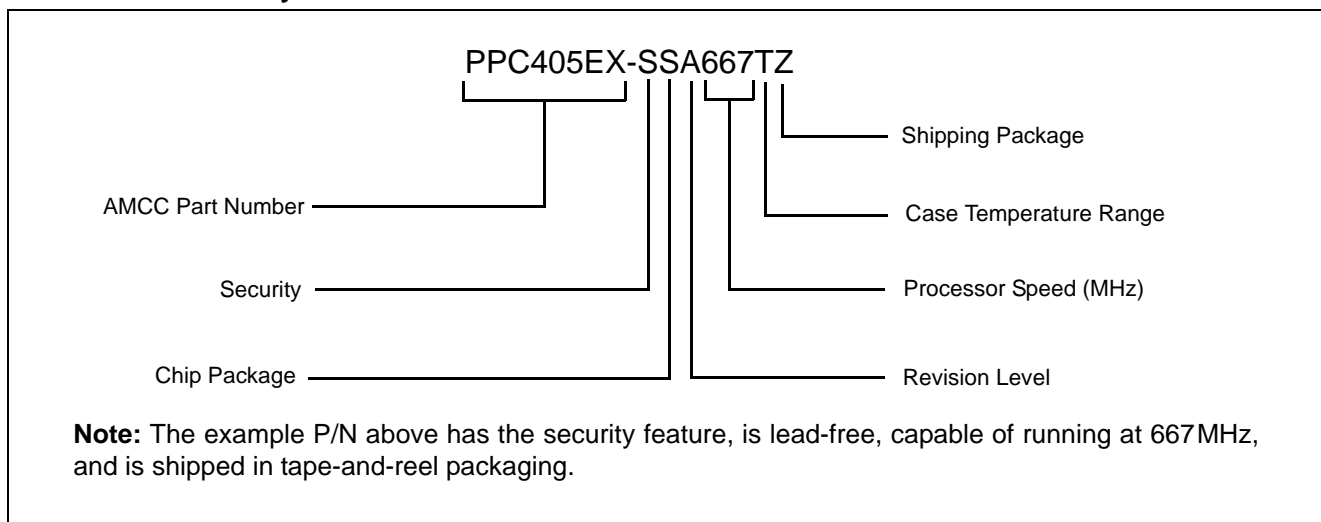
PPC405EX-SSA667TZ

Shipping Package

AMCC Part Number

Case Temperature Range

Security

Processor Speed (MHz)

Chip Package

Revision Level

**Note:** The example P/N above has the security feature, is lead-free, capable of running at 667MHz, and is shipped in tape-and-reel packaging.